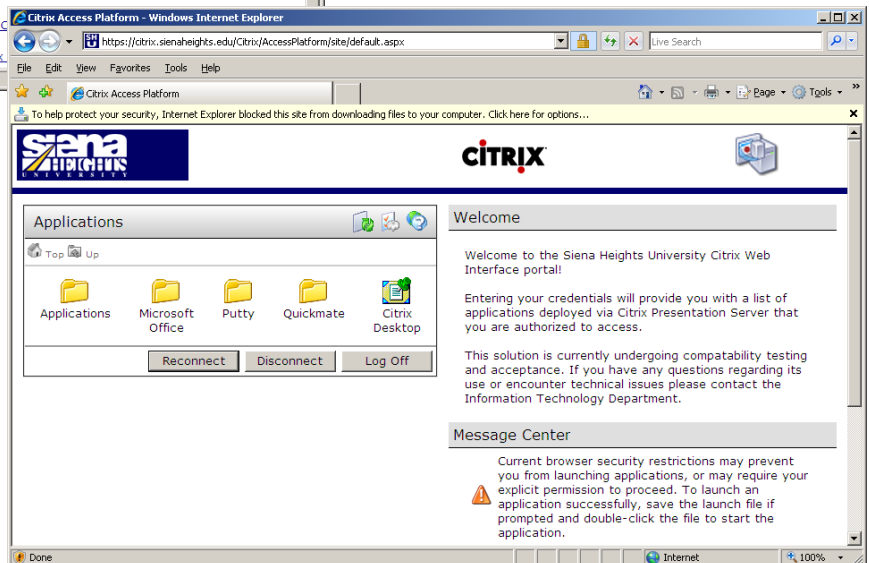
Citrix Access Platform - Windows Internet Explorer

https://citrix.sienaheights.edu/Citrix/AccessPlatform/site/default.aspx

Live Search

File Edit View Favorites Tools Help

Citrix Access Platform

Page Tools

To help protect your security, Internet Explorer blocked this site from downloading files to your computer. Click here for options...

Siena HEIGHTS UNIVERSITY

CiTRIX

Applications

Top Up

Applications
Microsoft Office
Putty
Quickmate
Citrix Desktop

Reconnect Disconnect Log Off

Welcome

Welcome to the Siena Heights University Citrix Web Interface portal!

Entering your credentials will provide you with a list of applications deployed via Citrix Presentation Server that you are authorized to access.

This solution is currently undergoing compatability testing and acceptance. If you have any questions regarding its use or encounter technical issues please contact the Information Technology Department.

Message Center

Current browser security restrictions may prevent you from launching applications, or may require your explicit permission to proceed. To launch an application successfully, save the launch file if prompted and double-click the file to start the application.

Done

Internet

100%